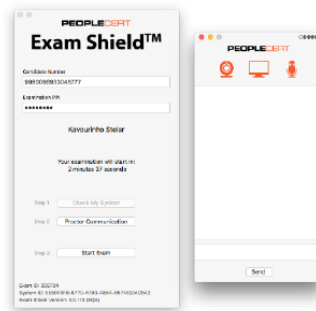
PEOPLECERT

Exam Shield™

Candidate Number
9980069813045777

Examination PIN
••••••••

Kavourinho Stelar

Your examination will start in:
2 minutes 37 seconds

Step 1 Check My System

Step 2 Proctor Communication

Step 3 Start Exam

Exam ID: 250734
System ID: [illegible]
Exam Shield Version: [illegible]

PEOPLECERT

Send